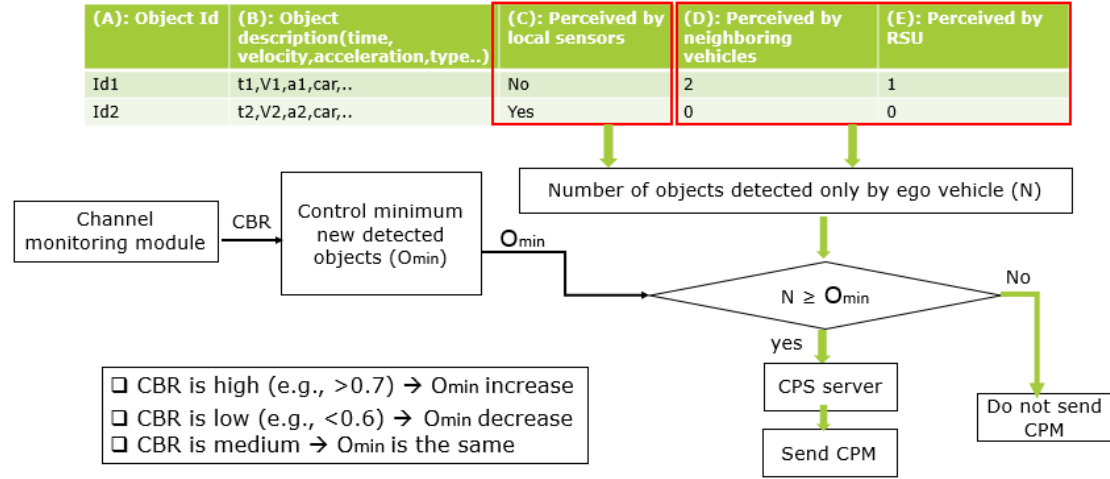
| (A): Object Id | (B): Object description(time, velocity,acceleration,type..) | (C): Perceived by local sensors | (D): Perceived by neighboring vehicles | (E): Perceived by RSU |
|---|---|---|---|---|
| Id1 | t1,V1,a1,car,.. | No | 2 | 1 |
| Id2 | t2,V2,a2,car,.. | Yes | 0 | 0 |

Number of objects detected only by ego vehicle (N)

Channel monitoring module

CBR

Control minimum new detected objects ($O_{min}$)

$O_{min}$

$N \geq O_{min}$

No

yes

CPS server

Send CPM

Do not send CPM

❑ CBR is high (e.g., >0.7) → $O_{min}$ increase
❑ CBR is low (e.g., <0.6) → $O_{min}$ decrease
❑ CBR is medium → $O_{min}$ is the same